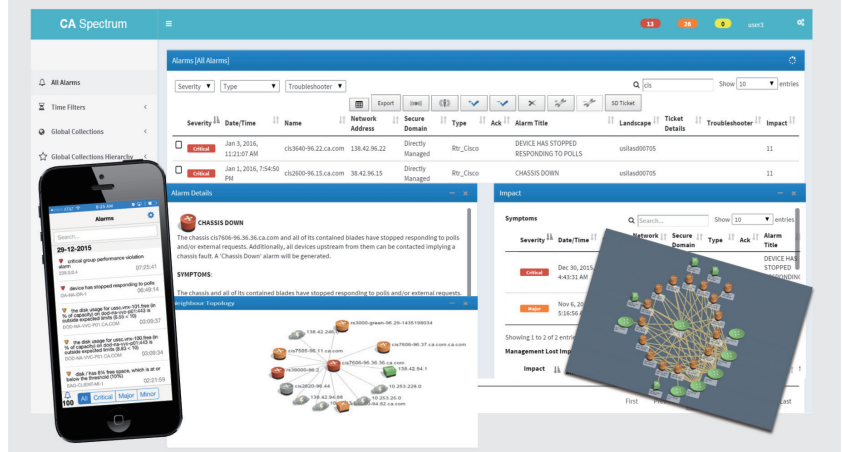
CA Spectrum
13 26 0 user3

All Alarms
Time Filters
Global Collections
Global Collections Hierarchy

Alarms [All Alarms]

Severity ▼ Type ▼ Troubleshooter ▼
cls Show 10 ▼ entries
Export
SD Ticket

| Severity | Date/Time | Name | Network Address | Secure Domain | Type | Ack | Alarm Title | Landscape | Ticket Details | Troubleshooter | Impact |
|---|---|---|---|---|---|---|---|---|---|---|---|
| Critical | Jan 3, 2016, 11:21:07 AM | cls3640-96.22.ca.com | 138.42.96.22 | Directly Managed | Rtr_Cisco | | DEVICE HAS STOPPED RESPONDING TO POLLS | usilasd00705 | | | 11 |
| Critical | Jan 1, 2016, 7:54:50 PM | cls2600-96.15.ca.com | 38.42.96.15 | Directly Managed | Rtr_Cisco | | CHASSIS DOWN | usilasd00705 | | | 11 |

Alarm Details

CHASSIS DOWN

The chassis cls7606-96.36.36.ca.com and all of its contained blades have stopped responding to polls and/or external requests. Additionally, all devices upstream from them can be contacted implying a chassis fault. A 'Chassis Down' alarm will be generated.

SYMPTOMS:

The chassis and all of its contained blades have stopped responding to polls and/or external requests.

Neighbour Topology

138.42.246 cls3000-green-96.29-1435198034 cls7606-96.37.ca.com cls7505-96.11.ca.com cls7606-96.36.36.ca.com 138.42.94.1 cls3600-96.2 cls2620-96.44 10.253.228.0 138.42.94.86 10.253.25.0

Impact

Symptoms
Show 10 ▼ entries

| Severity | Date/Time | Network | Secure Domain | Type | Ack | Alarm Title |
|---|---|---|---|---|---|---|
| Critical | Dec 30, 2015 4:43:31 AM | | | | | DEVICE HAS STOPPED RESPONDING |
| Major | Nov 6, 20 5:16:56 | | | | | |

Showing 1 to 2 of 2 entri
Management Lost Imp
Impact
First Last

Alarms
Search...
29-12-2015
critical group performance violation alarm 07:25:41
device has stopped responding to polls 06:49:14
the disk usage for ... is outside expected limits 03:09:37
the disk usage for ... is outside expected limits 03:09:34
disk / has 8% free space, which is at or below the threshold (10%) 02:21:59
100 All Critical Major Minor